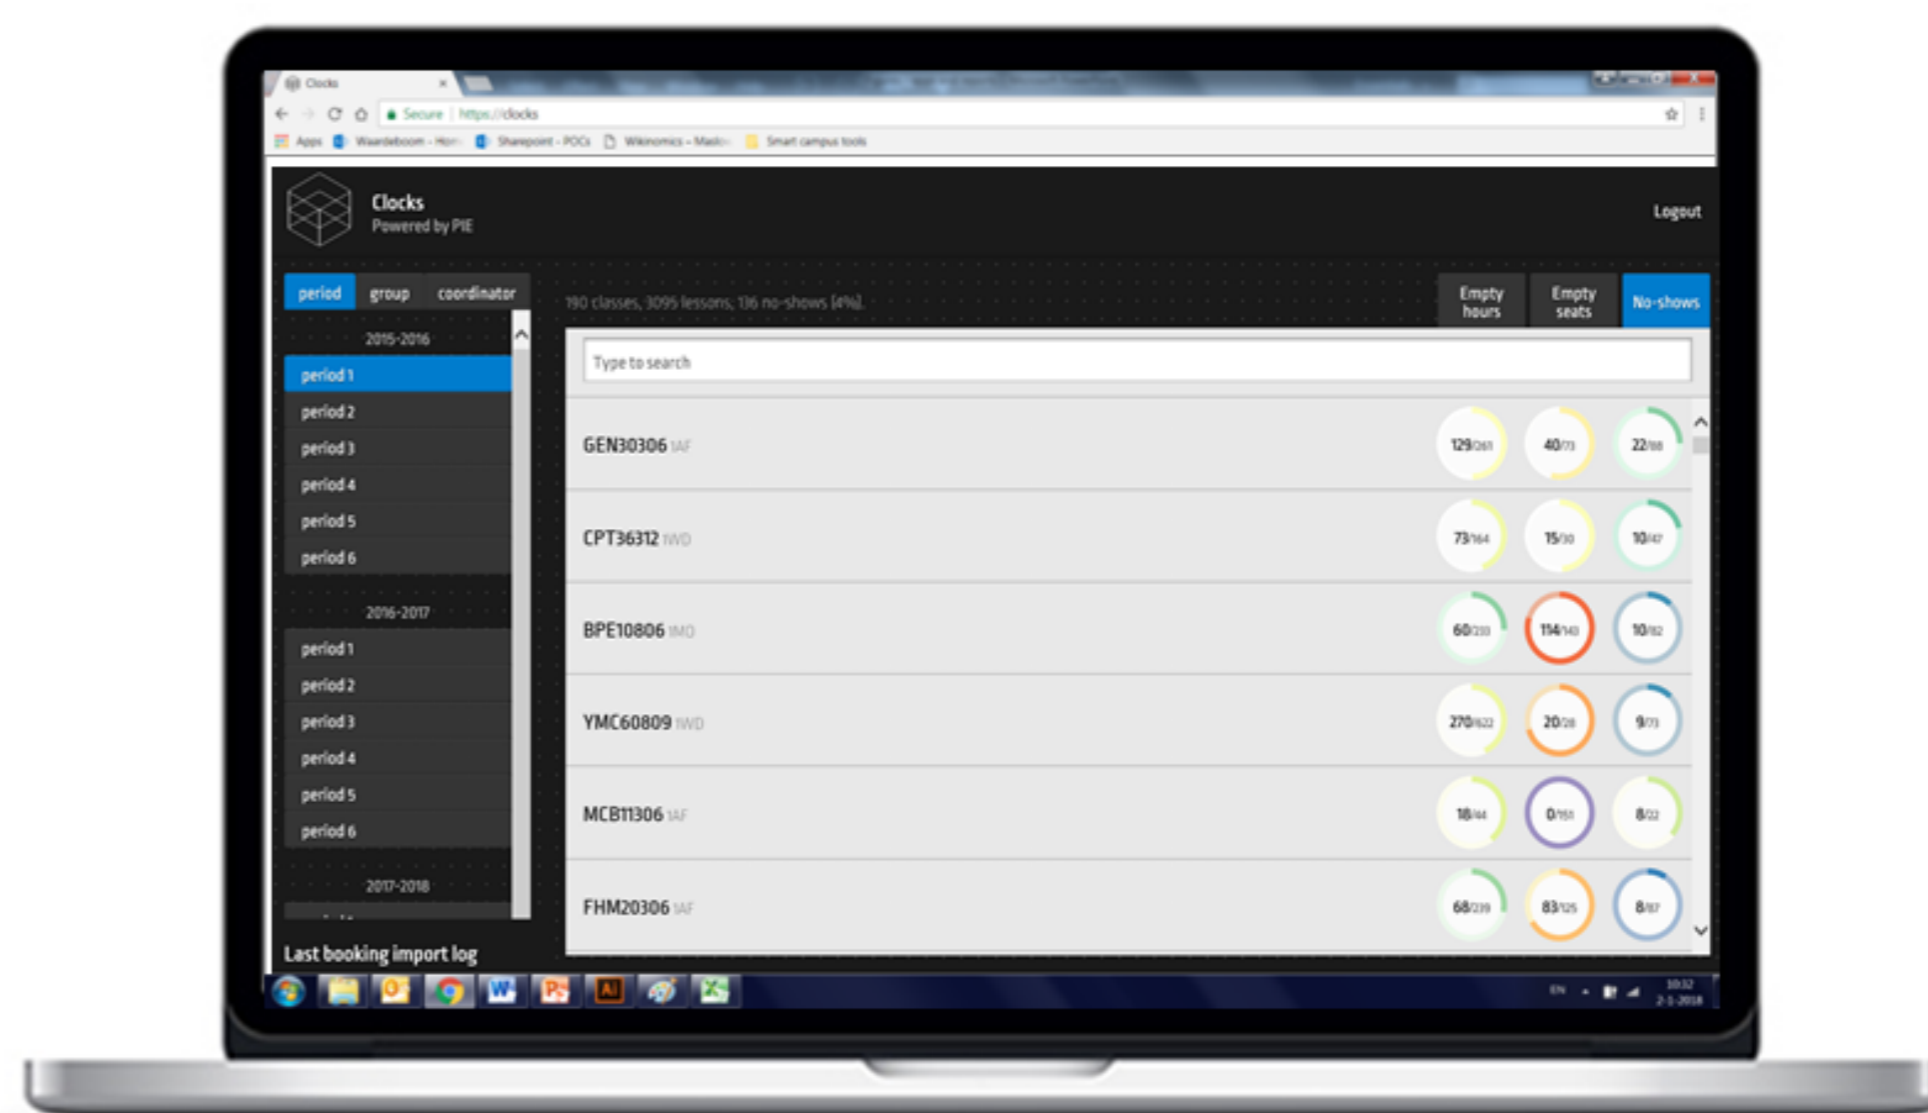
Clocks ×

Secure | https://clocks

Apps | Waardeboom - Hom | Sharepoint - POCs | Wikinomics - Maslo | Smart campus tools

Clocks
Powered by PIE

Logout

period | group | coordinator

190 classes, 3095 lessons, 136 no-shows (4%).

Empty hours | Empty seats | No-shows

2015-2016
period 1
period 2
period 3
period 4
period 5
period 6

2016-2017
period 1
period 2
period 3
period 4
period 5
period 6

2017-2018

Last booking import log

Type to search

| | | | |
|---|---|---|---|
| GEN30306 1AF | 129/261 | 40/73 | 22/88 |
| CPT36312 1WD | 73/164 | 15/30 | 10/47 |
| BPE10806 1MO | 60/233 | 114/143 | 10/82 |
| YMC60809 1WD | 270/622 | 20/28 | 9/73 |
| MCB11306 1AF | 18/44 | 0/151 | 8/22 |
| FHM20306 1AF | 68/239 | 83/125 | 8/87 |

EN
10:32
2-1-2018